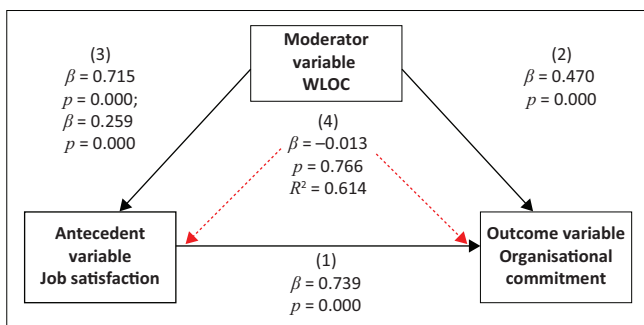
Moderator variable WLOC

(3)
$\beta$ = 0.715
$p$ = 0.000;
$\beta$ = 0.259
$p$ = 0.000

(2)
$\beta$ = 0.470
$p$ = 0.000

(4)
$\beta$ = –0.013
$p$ = 0.766
$R^2$ = 0.614

Antecedent variable Job satisfaction

(1)
$\beta$ = 0.739
$p$ = 0.000

Outcome variable Organisational commitment